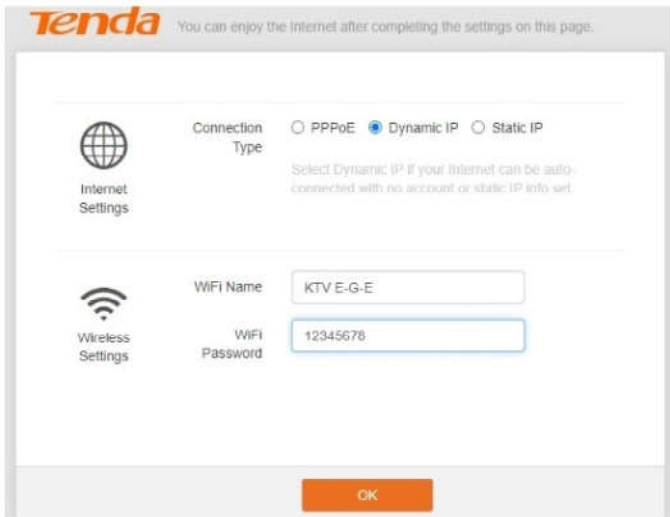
Tenda You can enjoy the Internet after completing the settings on this page.

Internet Settings

Connection Type

PPPoE Dynamic IP Static IP

Select Dynamic IP if your Internet can be auto-connected with no account or static IP info set.

Wireless Settings

WiFi Name KTV E-G-E

WiFi Password 12345678

OK